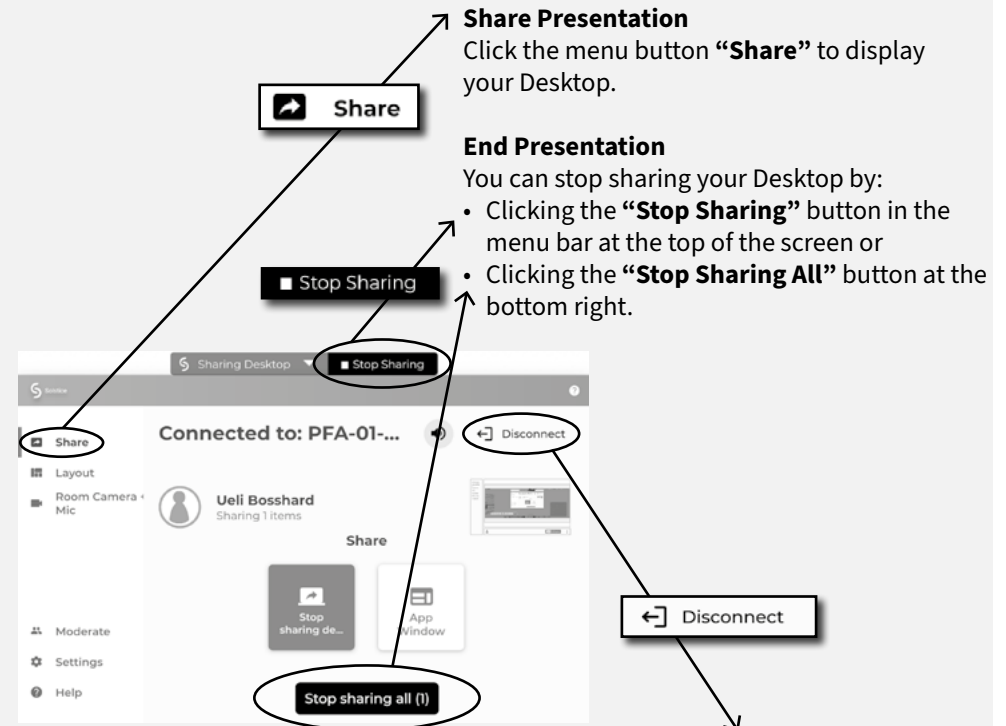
**Share Presentation**
Click the menu button **"Share"** to display your Desktop.

Share

**End Presentation**
You can stop sharing your Desktop by:
• Clicking the **"Stop Sharing"** button in the menu bar at the top of the screen or
• Clicking the **"Stop Sharing All"** button at the bottom right.

Stop Sharing

Sharing Desktop
Stop Sharing

Share
Layout
Room Camera + Mic

Connected to: PFA-01-...
Disconnect

Ueli Bosshard
Sharing 1 items

Share

Stop sharing de...
App Window

Moderate
Settings
Help

Stop sharing all (1)

Disconnect